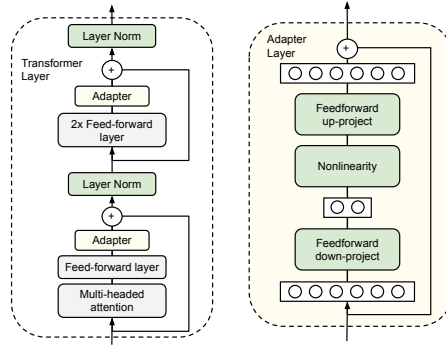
Layer Norm

Transformer Layer

+

Adapter

2x Feed-forward layer

Layer Norm

+

Adapter

Feed-forward layer

Multi-headed attention

Adapter Layer

+

Feedforward up-project

Nonlinearity

Feedforward down-project